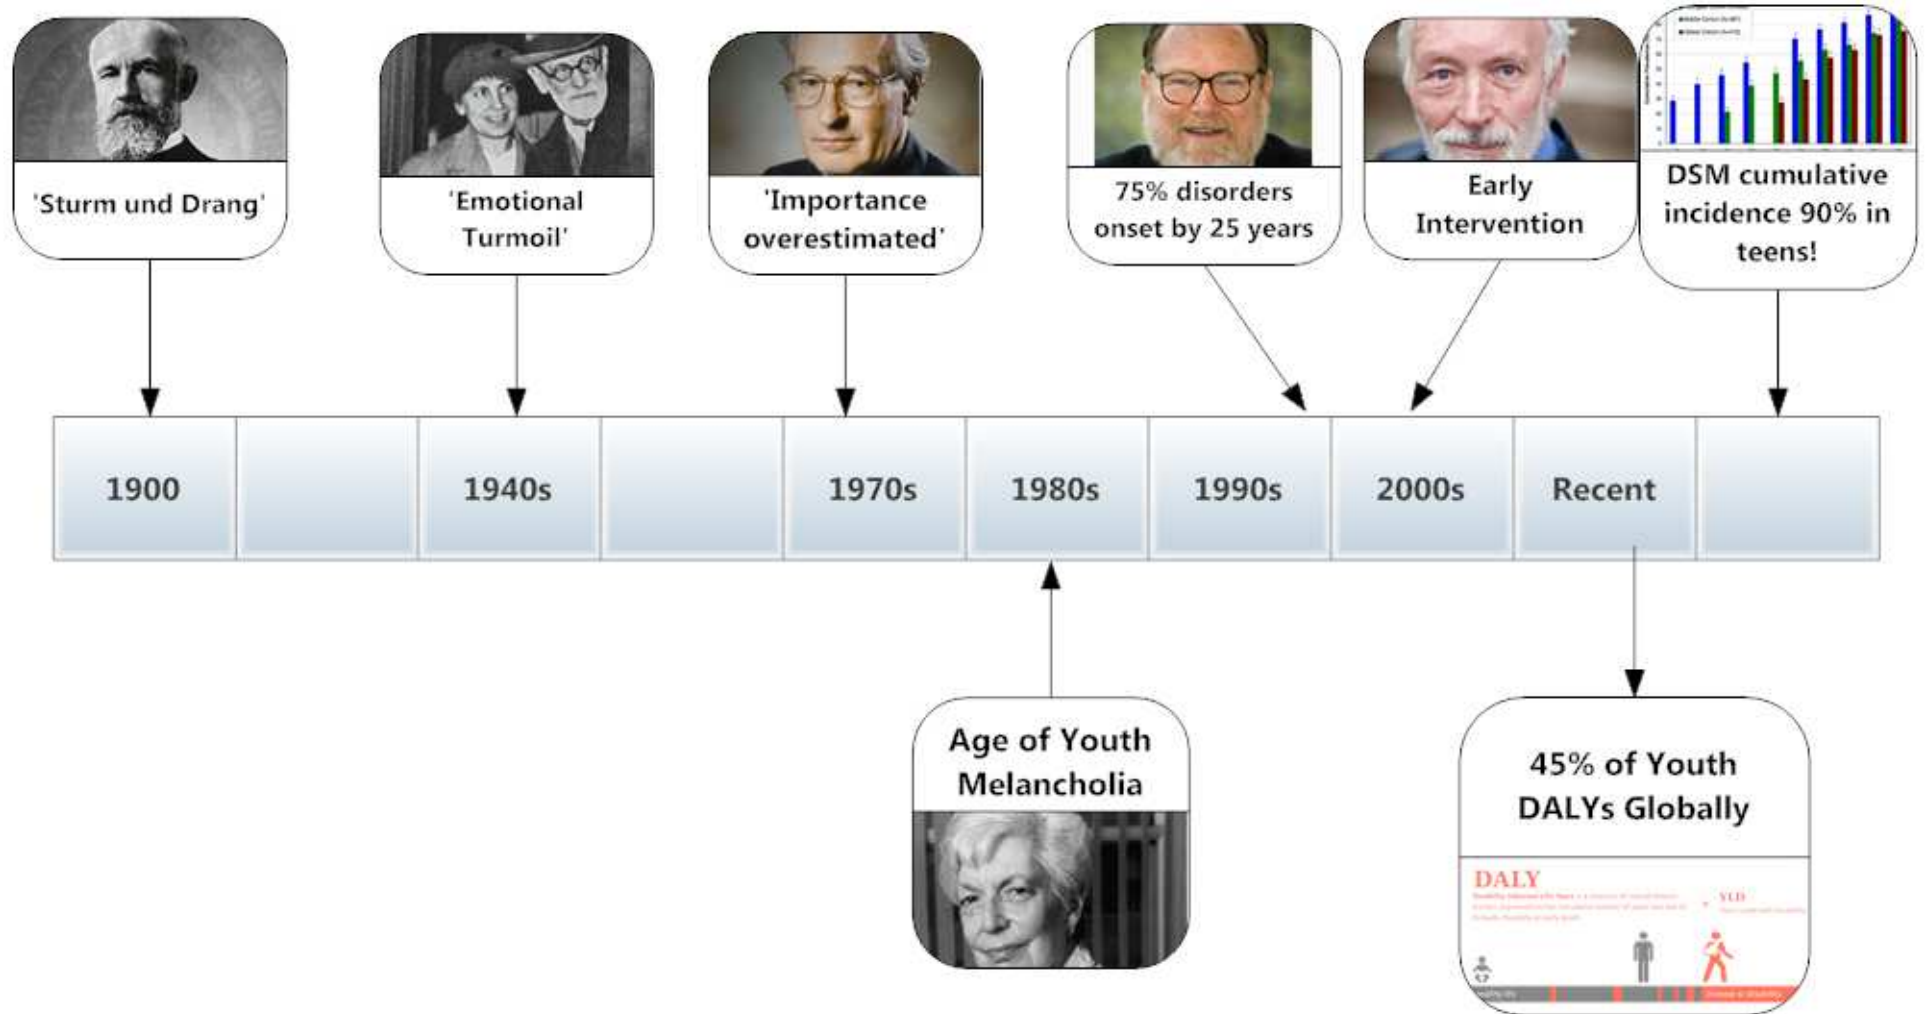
'Sturm und Drang'

'Emotional Turmoil'

'Importance overestimated'

75% disorders onset by 25 years

Early Intervention

DSM cumulative incidence 90% in teens!

| 1900 | | 1940s | | 1970s | 1980s | 1990s | 2000s | Recent | |
|---|---|---|---|---|---|---|---|---|---|

Age of Youth Melancholia

45% of Youth DALYs Globally

DALY

YLD